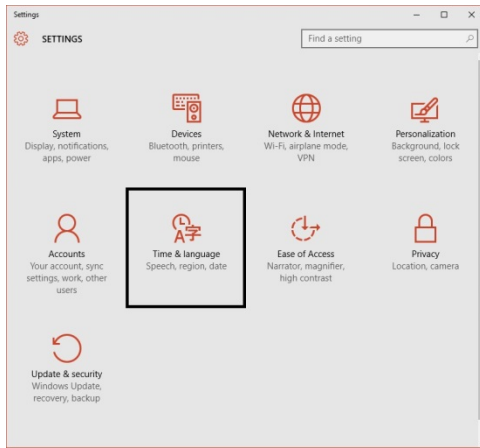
Settings

SETTINGS

Find a setting

System
Display, notifications, apps, power

Devices
Bluetooth, printers, mouse

Network & Internet
Wi-Fi, airplane mode, VPN

Personalization
Background, lock screen, colors

Accounts
Your account, sync settings, work, other users

Time & language
Speech, region, date

Ease of Access
Narrator, magnifier, high contrast

Privacy
Location, camera

Update & security
Windows Update, recovery, backup